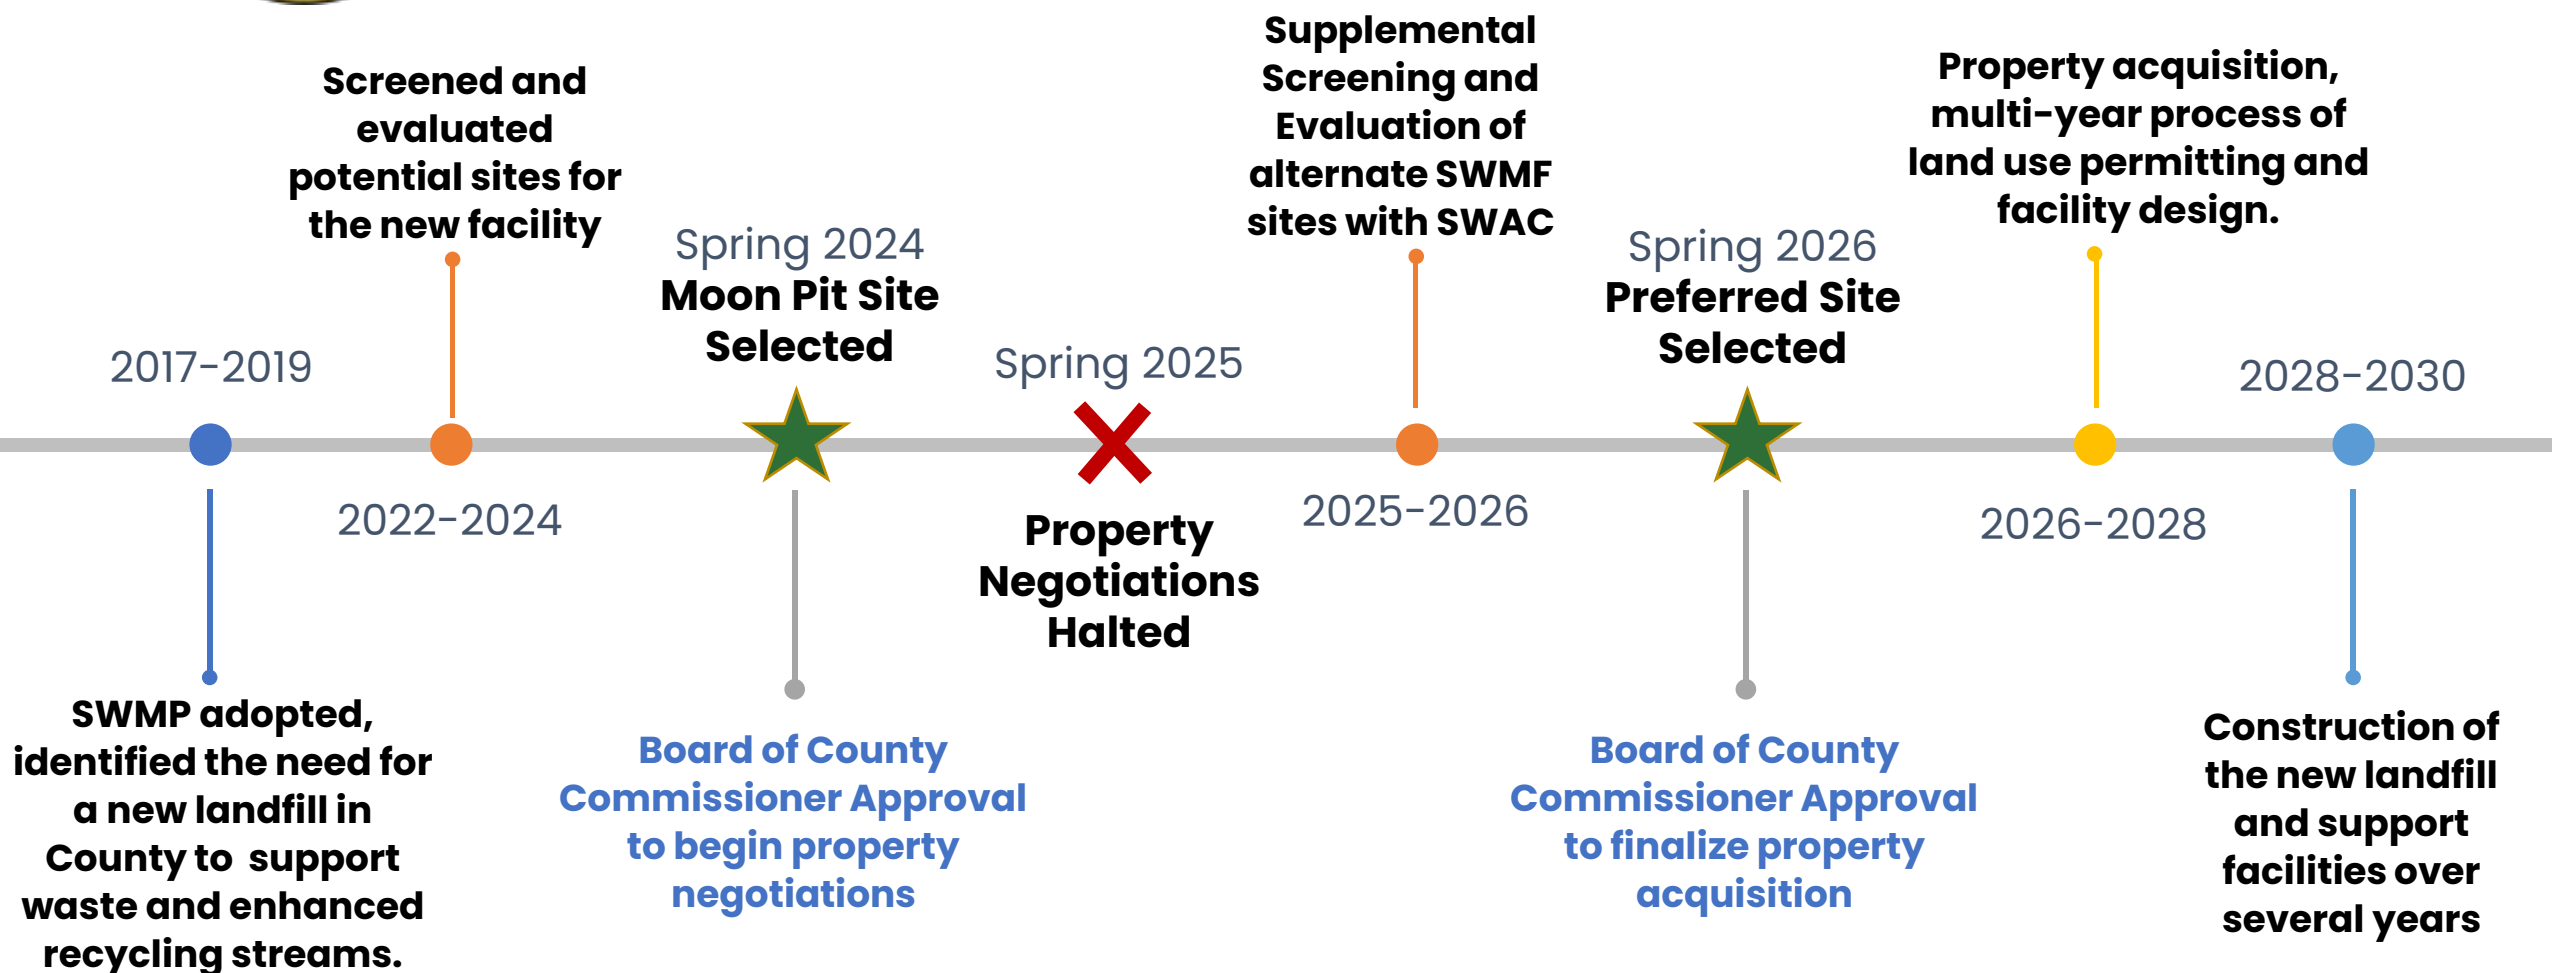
2017-2019

SWMP adopted, identified the need for a new landfill in County to support waste and enhanced recycling streams.

Screened and evaluated potential sites for the new facility

2022-2024

Spring 2024
Moon Pit Site Selected

Board of County Commissioner Approval to begin property negotiations

Spring 2025

Property Negotiations Halted

Supplemental Screening and Evaluation of alternate SWMF sites with SWAC

2025-2026

Spring 2026
Preferred Site Selected

Board of County Commissioner Approval to finalize property acquisition

Property acquisition, multi-year process of land use permitting and facility design.

2026-2028

2028-2030

Construction of the new landfill and support facilities over several years